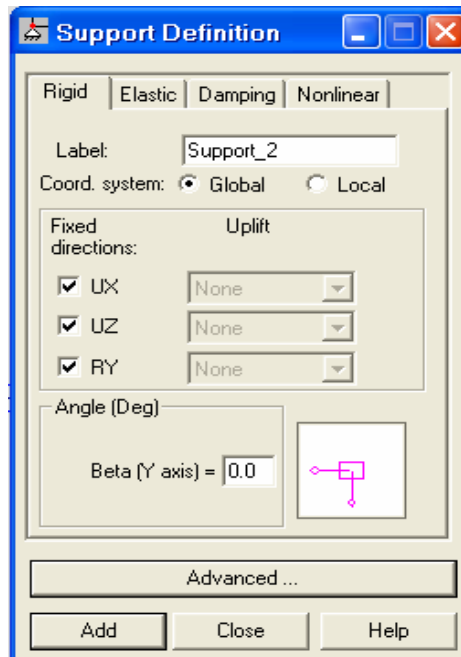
Support Definition

Rigid | Elastic | Damping | Nonlinear

Label: Support_2

Coord. system: Global Local

Fixed directions: Uplift

UX None

UZ None

RY None

Angle (Deg)

Beta (Y axis) = 0.0

Advanced ...

Add Close Help